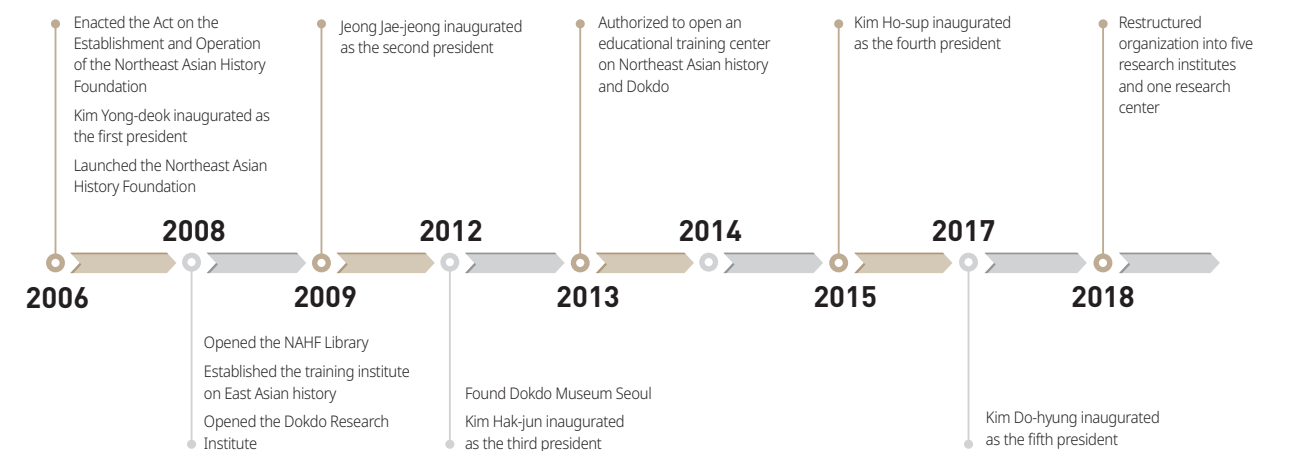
Enacted the Act on the Establishment and Operation of the Northeast Asian History Foundation

Kim Yong-deok inaugurated as the first president

Launched the Northeast Asian History Foundation

2006

2008

Opened the NAHF Library

Established the training institute on East Asian history

Opened the Dokdo Research Institute

Jeong Jae-jeong inaugurated as the second president

2009

2012

Found Dokdo Museum Seoul

Kim Hak-jun inaugurated as the third president

Authorized to open an educational training center on Northeast Asian history and Dokdo

2013

2014

Kim Ho-sup inaugurated as the fourth president

2015

2017

Kim Do-hyung inaugurated as the fifth president

Restructured organization into five research institutes and one research center

2018